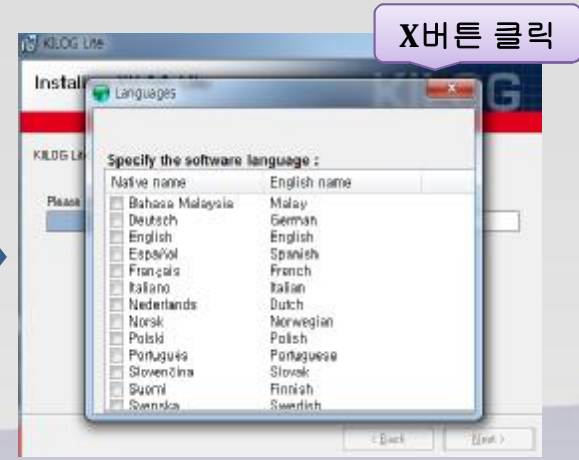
KILOG Lite

X버튼 클릭

Install

G

Languages

KILOG Lit

Please

Specify the software language :

| Native name | English name |
|---|---|
| Bahasa Malaysia | Malay |
| Deutsch | German |
| English | English |
| Español | Spanish |
| Français | French |
| Italiano | Italian |
| Nederlands | Dutch |
| Norsk | Norwegian |
| Polski | Polish |
| Português | Portuguese |
| Slovenčina | Slovak |
| Suomi | Finnish |
| Svenska | Swedish |

< Back

Next >